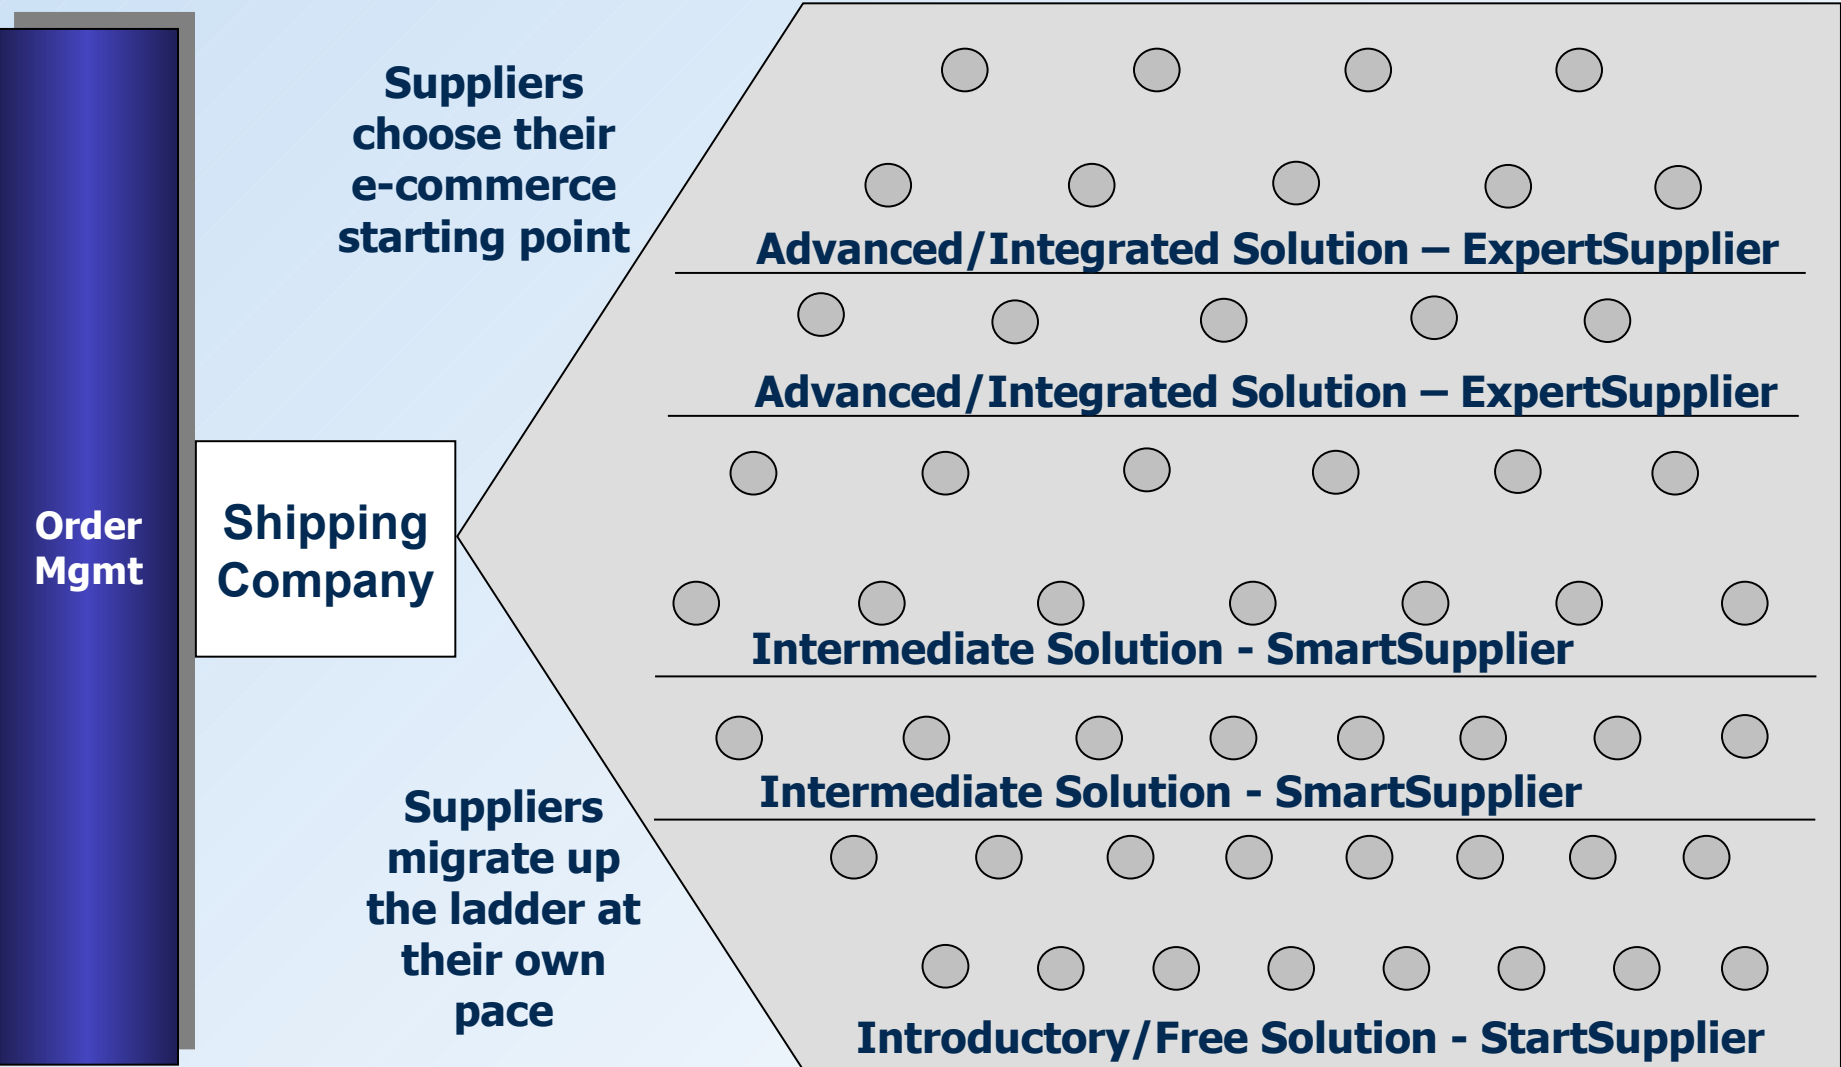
Order Mgmt

Suppliers choose their e-commerce starting point

Shipping Company

Suppliers migrate up the ladder at their own pace

Advanced/Integrated Solution – ExpertSupplier

Advanced/Integrated Solution – ExpertSupplier

Intermediate Solution - SmartSupplier

Intermediate Solution - SmartSupplier

Introductory/Free Solution - StartSupplier